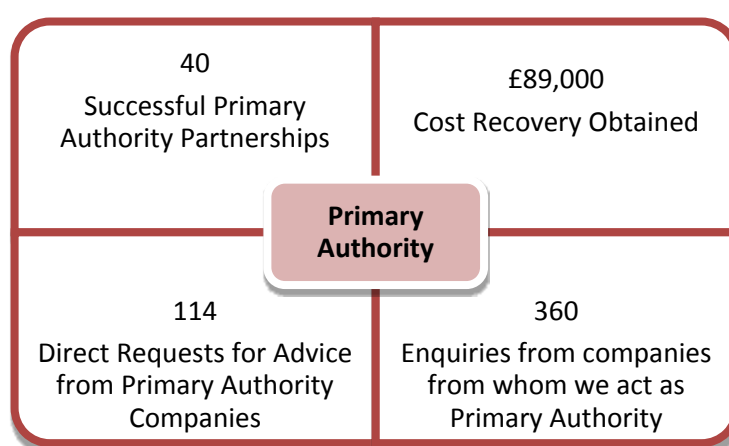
40

Successful Primary Authority Partnerships

£89,000

Cost Recovery Obtained

Primary Authority

114

Direct Requests for Advice from Primary Authority Companies

360

Enquiries from companies from whom we act as Primary Authority